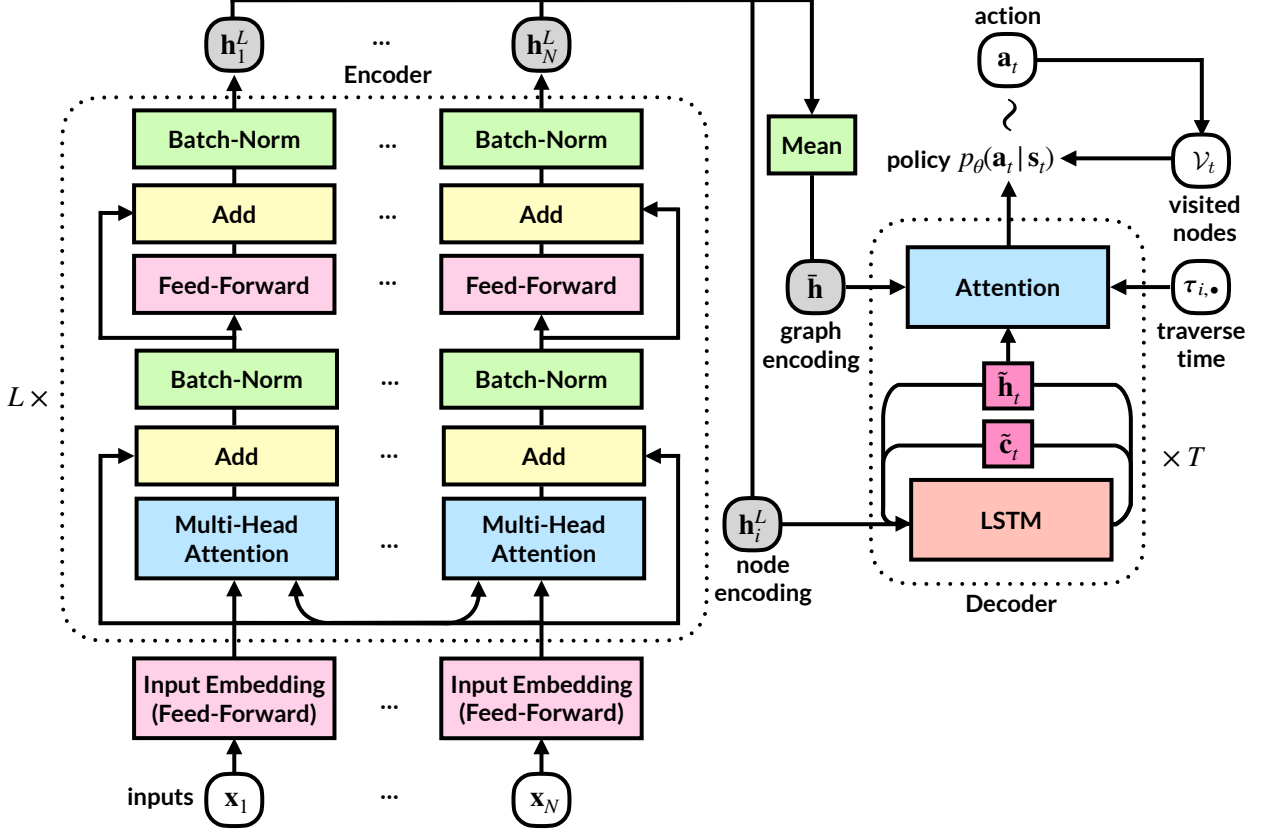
$\mathbf{h}_1^L$ ... $\mathbf{h}_N^L$

Encoder

Batch-Norm ... Batch-Norm

Add ... Add

Feed-Forward ... Feed-Forward

$L \times$

Batch-Norm ... Batch-Norm

Add ... Add

Multi-Head Attention ... Multi-Head Attention

Input Embedding (Feed-Forward) ... Input Embedding (Feed-Forward)

inputs $\mathbf{x}_1$ ... $\mathbf{x}_N$

Mean

$\bar{\mathbf{h}}$

graph encoding

$\mathbf{h}_i^L$

node encoding

action

$\mathbf{a}_t$

policy $p_\theta(\mathbf{a}_t \,|\, \mathbf{s}_t)$

$\mathcal{V}_t$

visited nodes

Attention

$\tau_{i,\bullet}$

traverse time

$\tilde{\mathbf{h}}_t$

$\tilde{\mathbf{c}}_t$

$\times T$

LSTM

Decoder